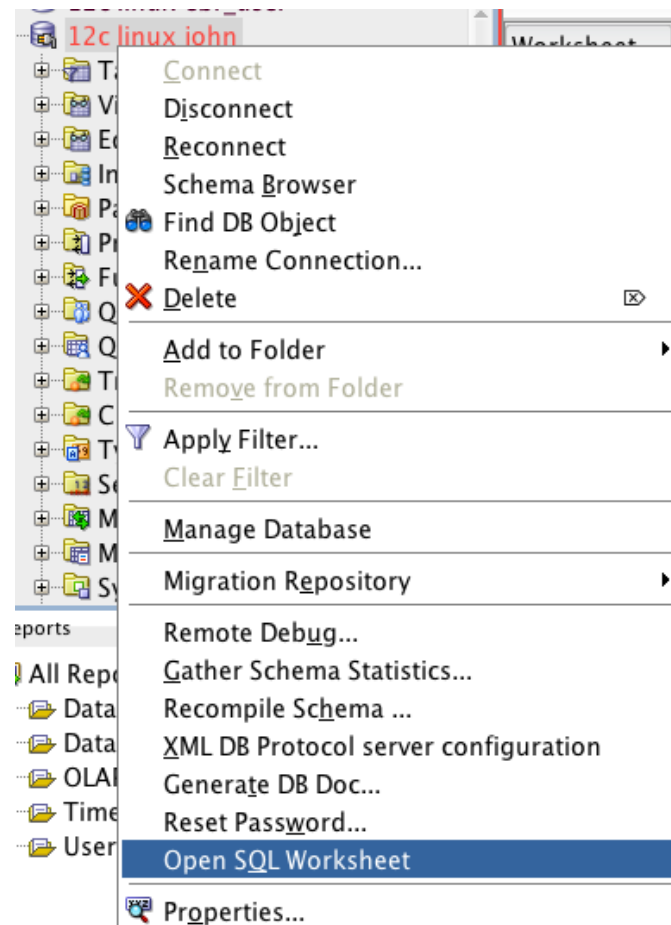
12c linux john
Ta
Vi
Ed
In
Pa
Pr
Fu
Q
Q
Tr
C
Ty
Se
M
M
Sy
eports
All Repo
Data
Data
OLAI
Time
User

Worksheet

Connect
Disconnect
Reconnect
Schema Browser
Find DB Object
Rename Connection...
Delete
Add to Folder
Remove from Folder
Apply Filter...
Clear Filter
Manage Database
Migration Repository
Remote Debug...
Gather Schema Statistics...
Recompile Schema ...
XML DB Protocol server configuration
Generate DB Doc...
Reset Password...
Open SQL Worksheet
Properties...